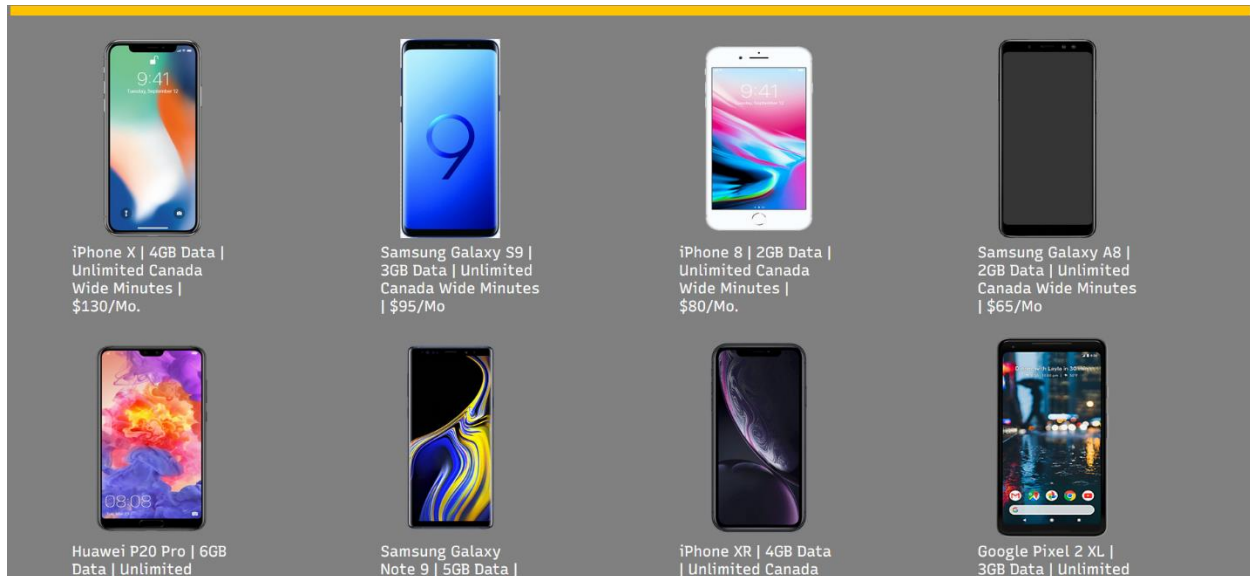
9:41

iPhone X | 4GB Data | Unlimited Canada Wide Minutes | $130/Mo.

Samsung Galaxy S9 | 3GB Data | Unlimited Canada Wide Minutes | $95/Mo

9:41

iPhone 8 | 2GB Data | Unlimited Canada Wide Minutes | $80/Mo.

Samsung Galaxy A8 | 2GB Data | Unlimited Canada Wide Minutes | $65/Mo

08:08

Huawei P20 Pro | 6GB Data | Unlimited

Samsung Galaxy Note 9 | 5GB Data |

iPhone XR | 4GB Data | Unlimited Canada

Google Pixel 2 XL | 3GB Data | Unlimited